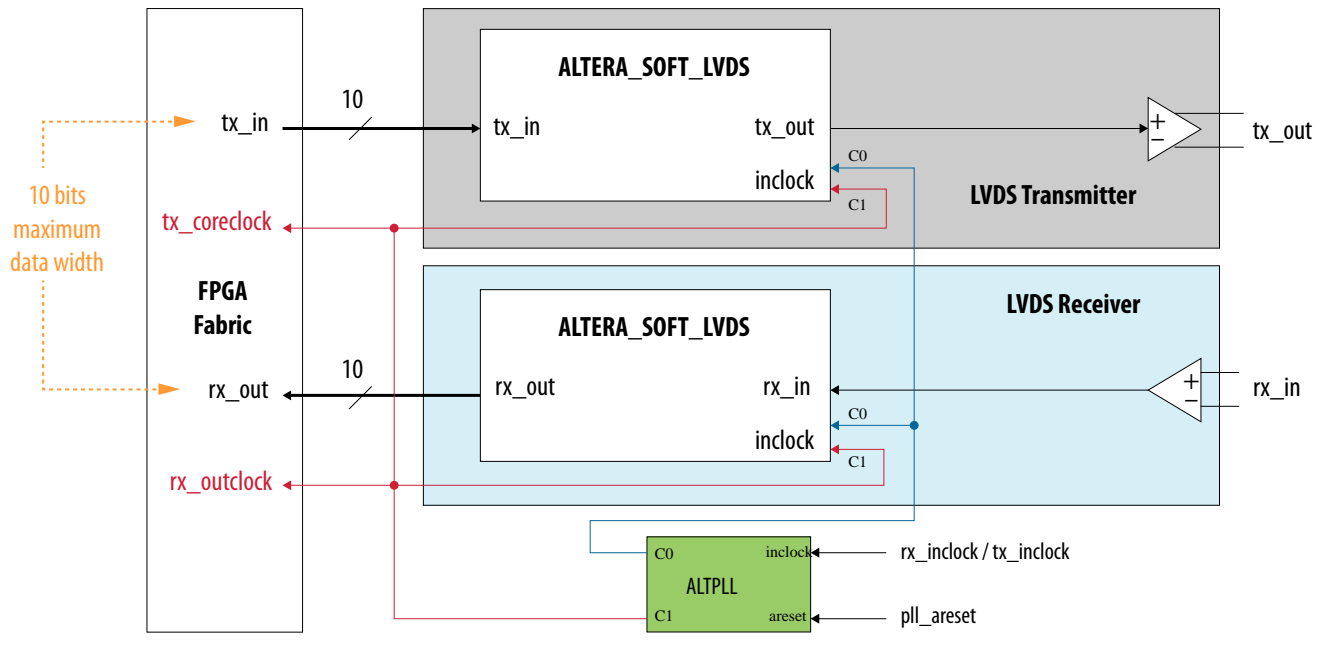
10 bits maximum data width

tx_in

tx_coreclock

FPGA Fabric

rx_out

rx_outclock

10

ALTERA_SOFT_LVDS

tx_in

tx_out

inclock

C0

C1

+
−

tx_out

LVDS Transmitter

LVDS Receiver

10

ALTERA_SOFT_LVDS

rx_out

rx_in

inclock

C0

C1

+
−

rx_in

C0

inclock

ALTPLL

C1

areset

rx_inclock / tx_inclock

pll_areset